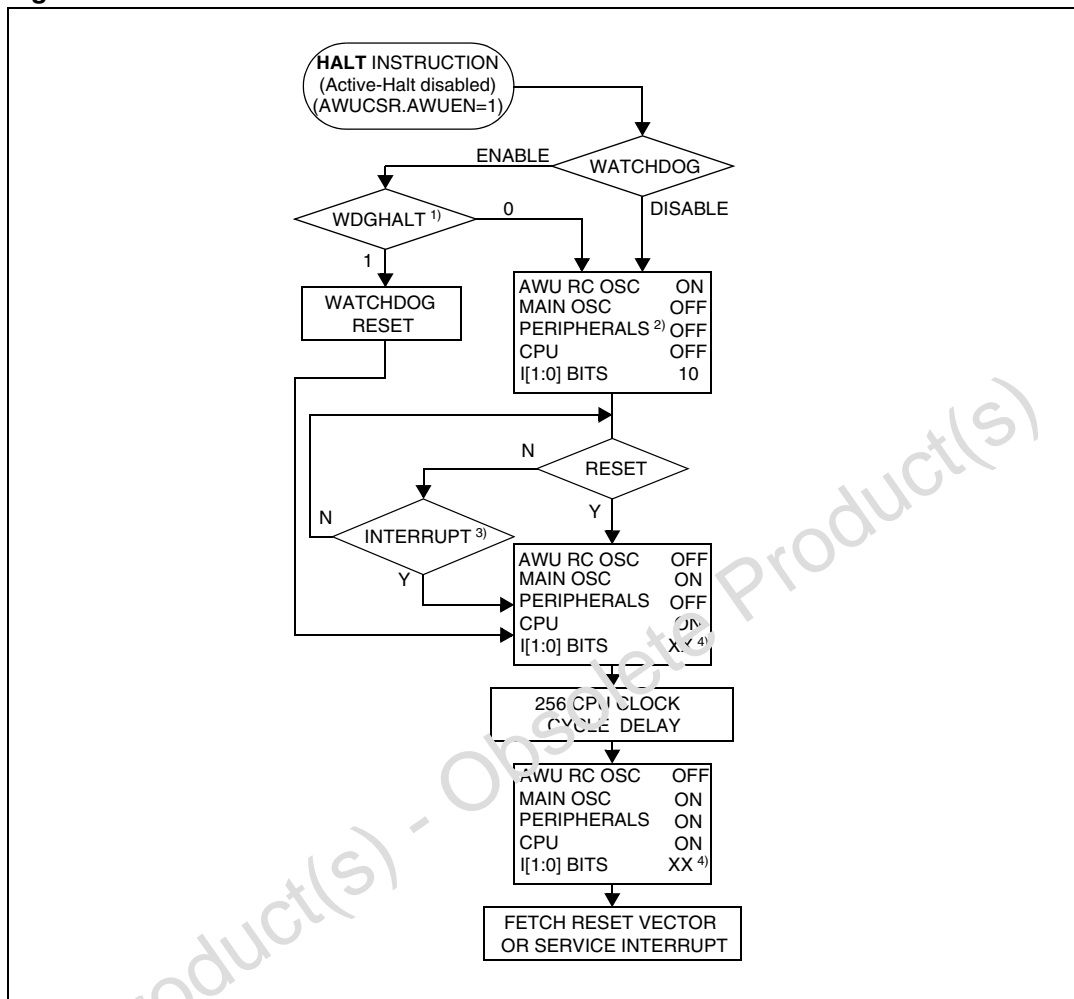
HALT INSTRUCTION
(Active-Halt disabled)
(AWUCSR.AWUEN=1)

WATCHDOG
ENABLE
DISABLE

WDGHALT $^{1)}$
0
1

WATCHDOG RESET

| | |
|---|---|
| AWU RC OSC | ON |
| MAIN OSC | OFF |
| PERIPHERALS $^{2)}$ | OFF |
| CPU | OFF |
| I[1:0] BITS | 10 |

RESET
N
Y

INTERRUPT $^{3)}$
N
Y

| | |
|---|---|
| AWU RC OSC | OFF |
| MAIN OSC | ON |
| PERIPHERALS | OFF |
| CPU | ON |
| I[1:0] BITS | XX $^{4)}$ |

256 CPU CLOCK CYCLE DELAY

| | |
|---|---|
| AWU RC OSC | OFF |
| MAIN OSC | ON |
| PERIPHERALS | ON |
| CPU | ON |
| I[1:0] BITS | XX $^{4)}$ |

FETCH RESET VECTOR OR SERVICE INTERRUPT

Obsolete Product(s) - Obsolete Product(s)